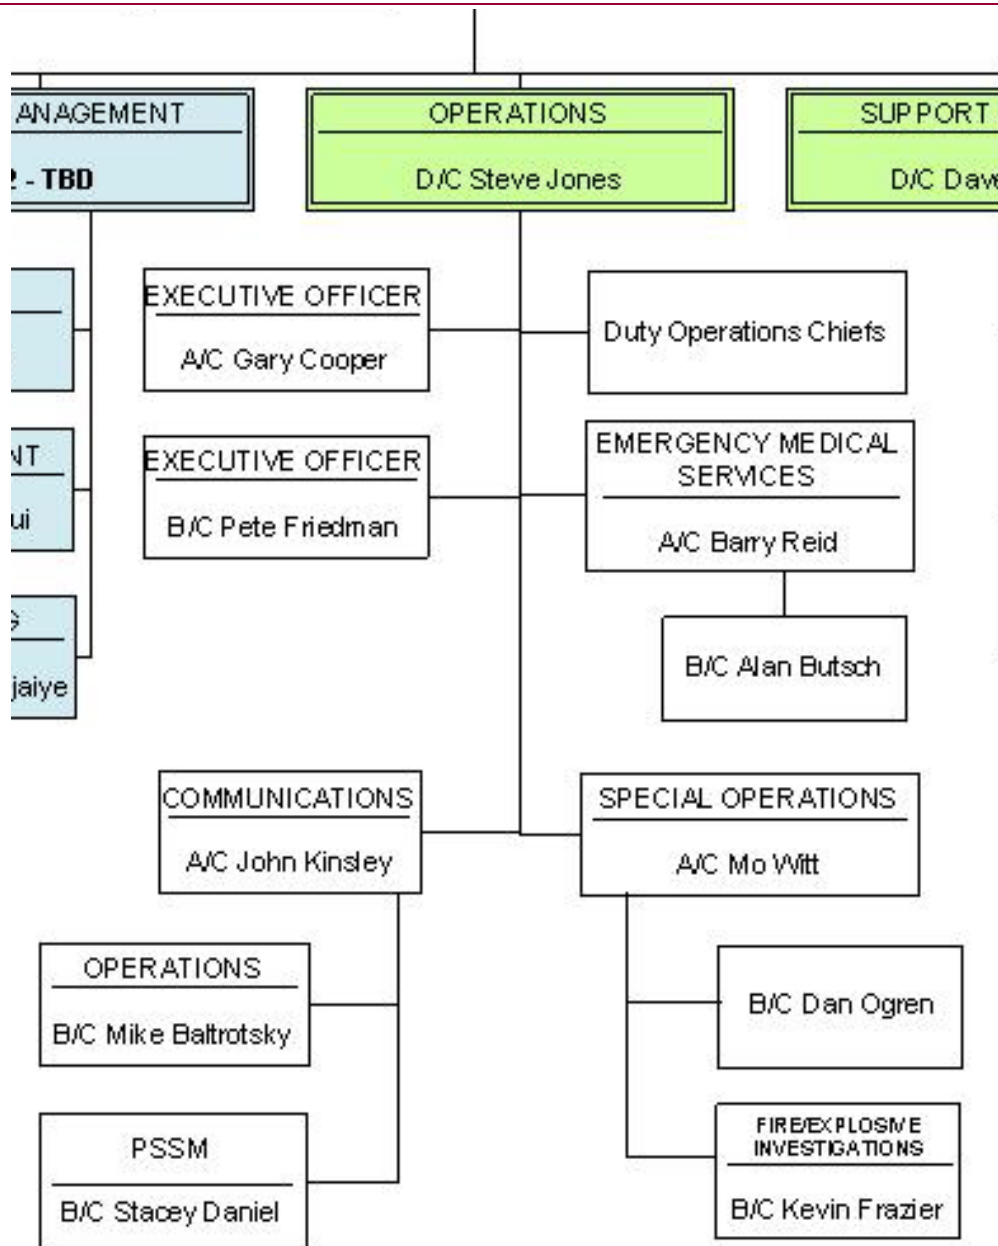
ANAGEMENT
2 - TBD

OPERATIONS
D/C Steve Jones

SUPPORT
D/C Daw

NT
ui

G
jaiye

EXECUTIVE OFFICER
A/C Gary Cooper

Duty Operations Chiefs

EXECUTIVE OFFICER
B/C Pete Friedman

EMERGENCY MEDICAL SERVICES
A/C Barry Reid

B/C Alan Butsch

COMMUNICATIONS
A/C John Kinsley

SPECIAL OPERATIONS
A/C Mo Witt

OPERATIONS
B/C Mike Baltrotsky

B/C Dan Ogren

PSSM
B/C Stacey Daniel

FIRE/EXPLOSIVE INVESTIGATIONS
B/C Kevin Frazier